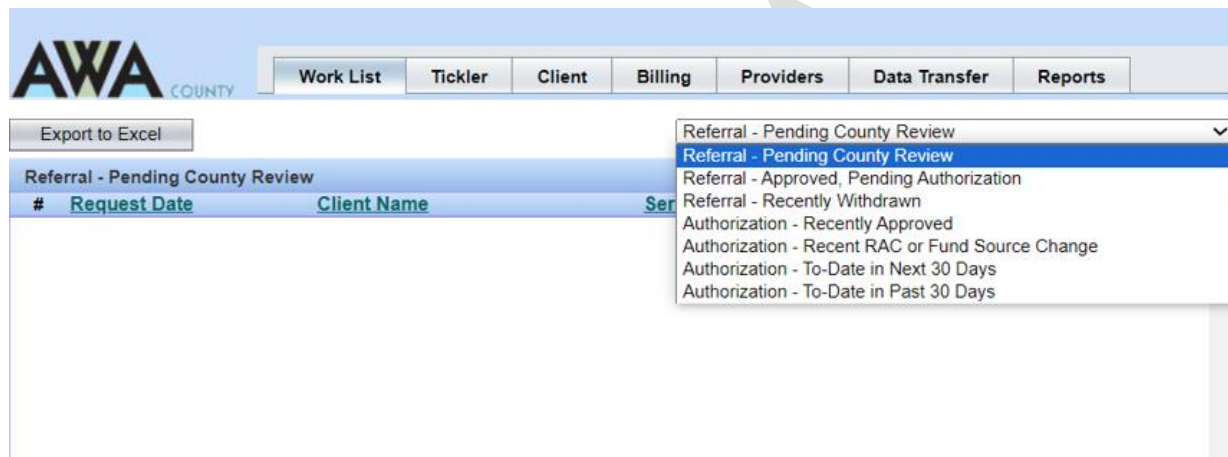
AWA COUNTY

Work List | Tickler | Client | Billing | Providers | Data Transfer | Reports

Export to Excel

Referral - Pending County Review

Referral - Pending County Review
Referral - Approved, Pending Authorization
Referral - Recently Withdrawn
Authorization - Recently Approved
Authorization - Recent RAC or Fund Source Change
Authorization - To-Date in Next 30 Days
Authorization - To-Date in Past 30 Days

Referral - Pending County Review

# Request Date Client Name Ser